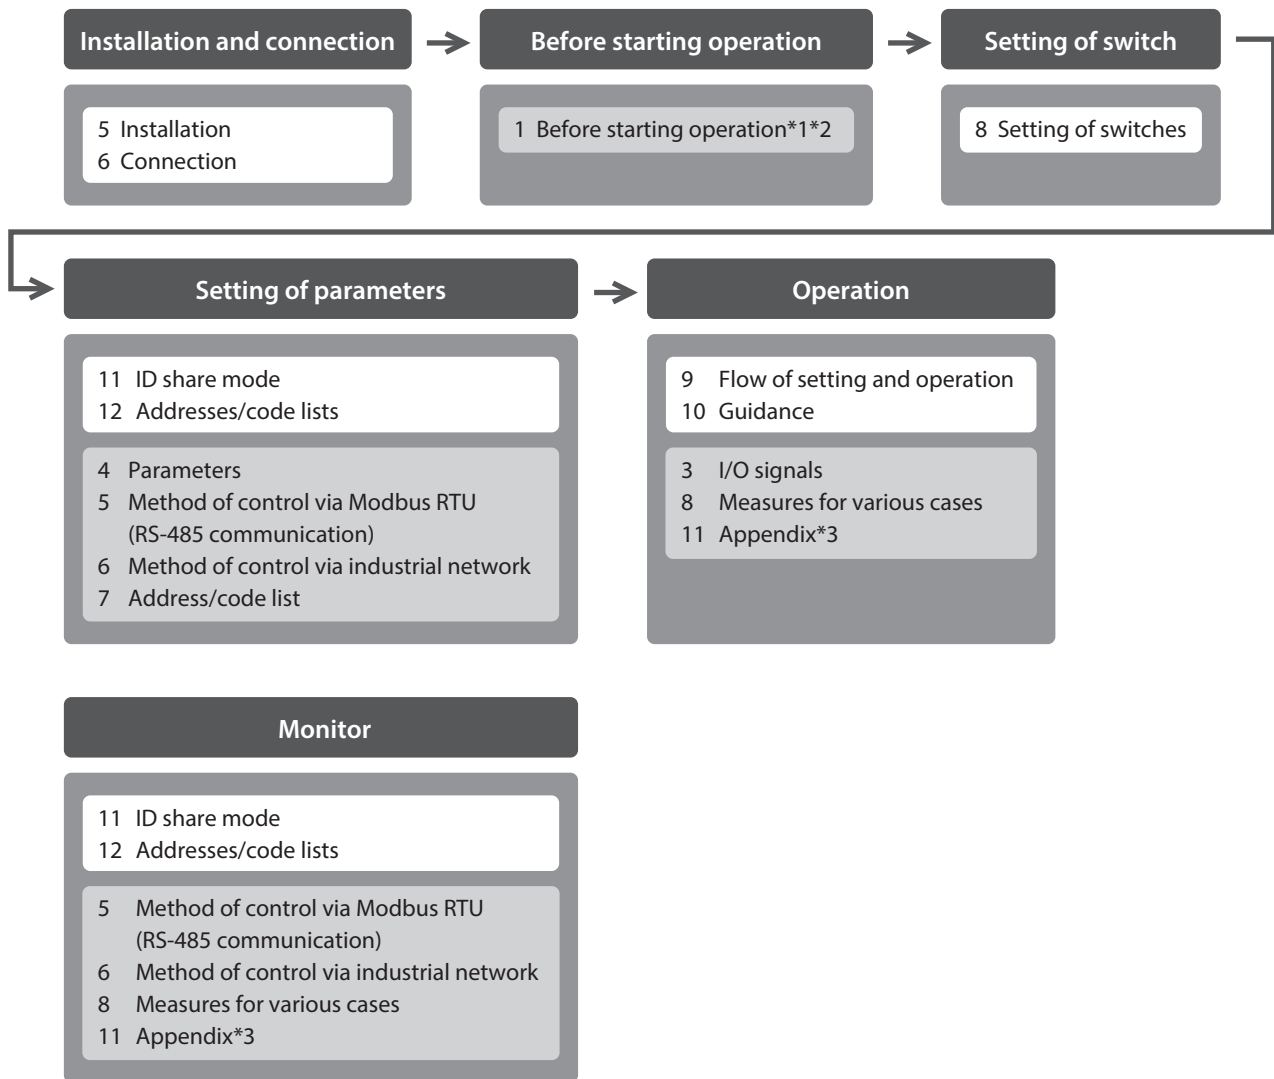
Installation and connection

5 Installation
6 Connection

Before starting operation

1 Before starting operation*1*2

Setting of switch

8 Setting of switches

Setting of parameters

11 ID share mode
12 Addresses/code lists

4 Parameters
5 Method of control via Modbus RTU (RS-485 communication)
6 Method of control via industrial network
7 Address/code list

Operation

9 Flow of setting and operation
10 Guidance

3 I/O signals
8 Measures for various cases
11 Appendix*3

Monitor

11 ID share mode
12 Addresses/code lists

5 Method of control via Modbus RTU (RS-485 communication)
6 Method of control via industrial network
8 Measures for various cases
11 Appendix*3